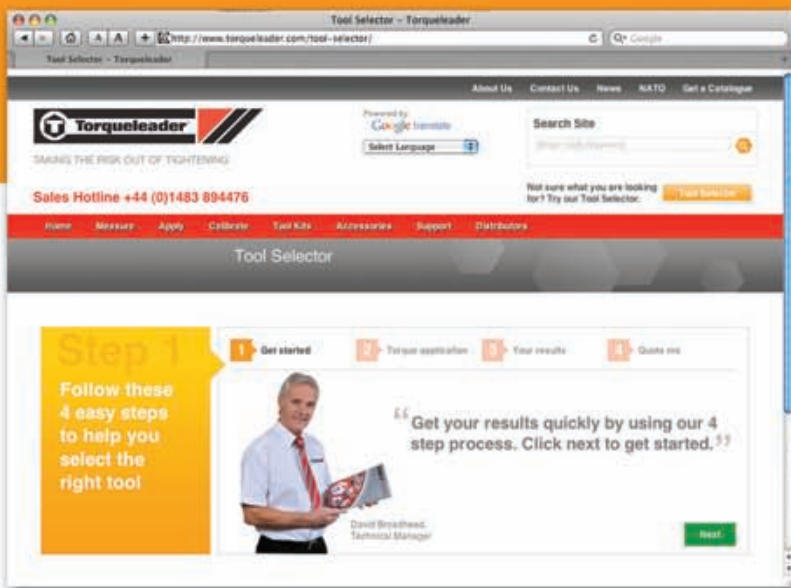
Tool Selector – Torqueleader

http://www.torqueleader.com/tool-selector/

Q• Google

Tool Selector – Torqueleader

About Us Contact Us News NATO Get a Catalogue

Torqueleader

TAKING THE RISK OUT OF TIGHTENING

Powered by Google translate

Select Language

Search Site

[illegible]

Sales Hotline +44 (0)1483 894476

Not sure what you are looking for? Try our Tool Selector.

Tool Selector

Home Measure Apply Calibrate Tool Kits Accessories Support Distributors

Tool Selector

Step 1

Follow these 4 easy steps to help you select the right tool

1 Get started 2 Torque application 3 Your results 4 Quote me

“Get your results quickly by using our 4 step process. Click next to get started.”

David Broadhead, Technical Manager

Next